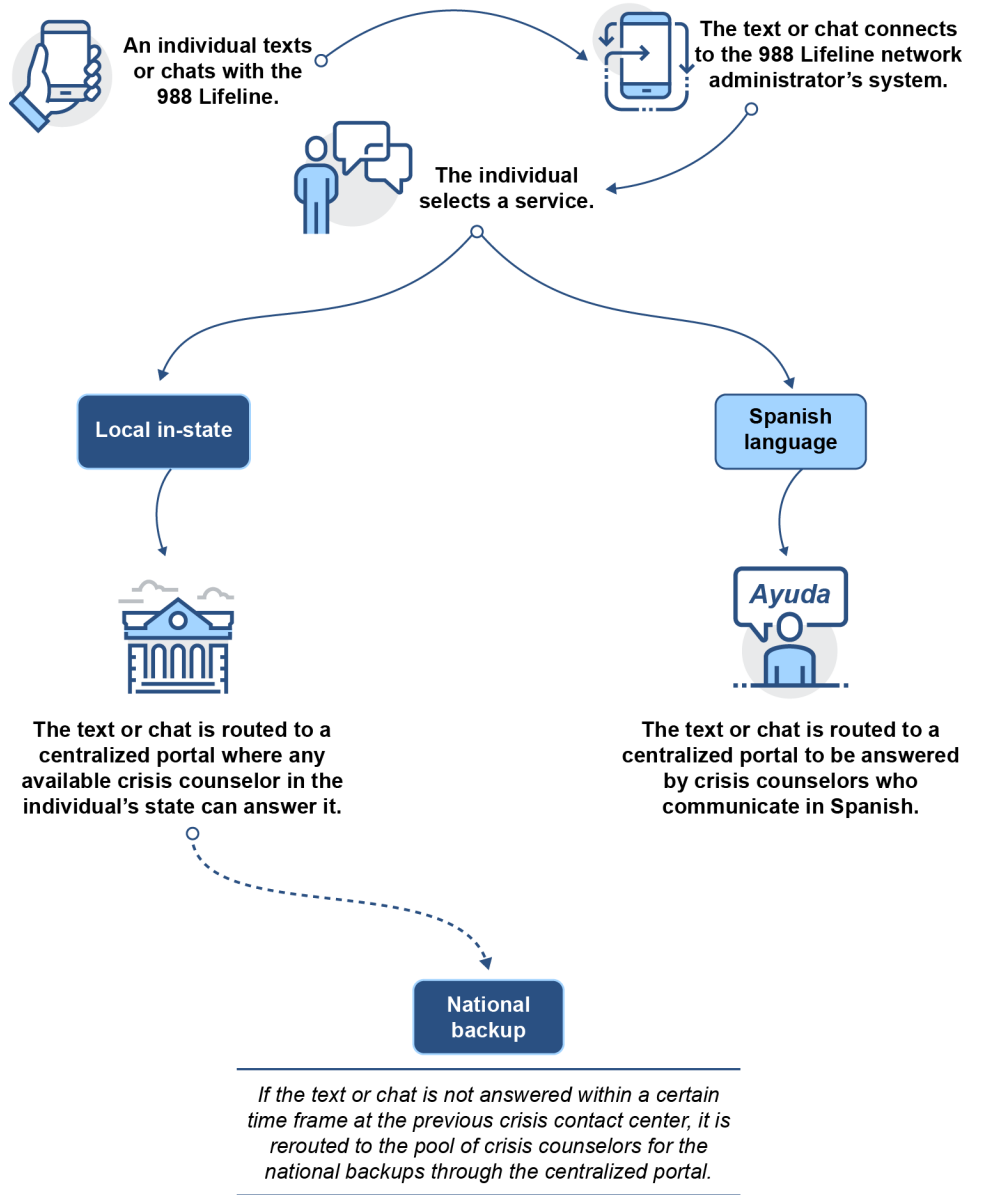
An individual texts or chats with the 988 Lifeline.

The text or chat connects to the 988 Lifeline network administrator’s system.

The individual selects a service.

Local in-state

Spanish language

Ayuda

The text or chat is routed to a centralized portal where any available crisis counselor in the individual’s state can answer it.

The text or chat is routed to a centralized portal to be answered by crisis counselors who communicate in Spanish.

National backup

*If the text or chat is not answered within a certain time frame at the previous crisis contact center, it is rerouted to the pool of crisis counselors for the national backups through the centralized portal.*